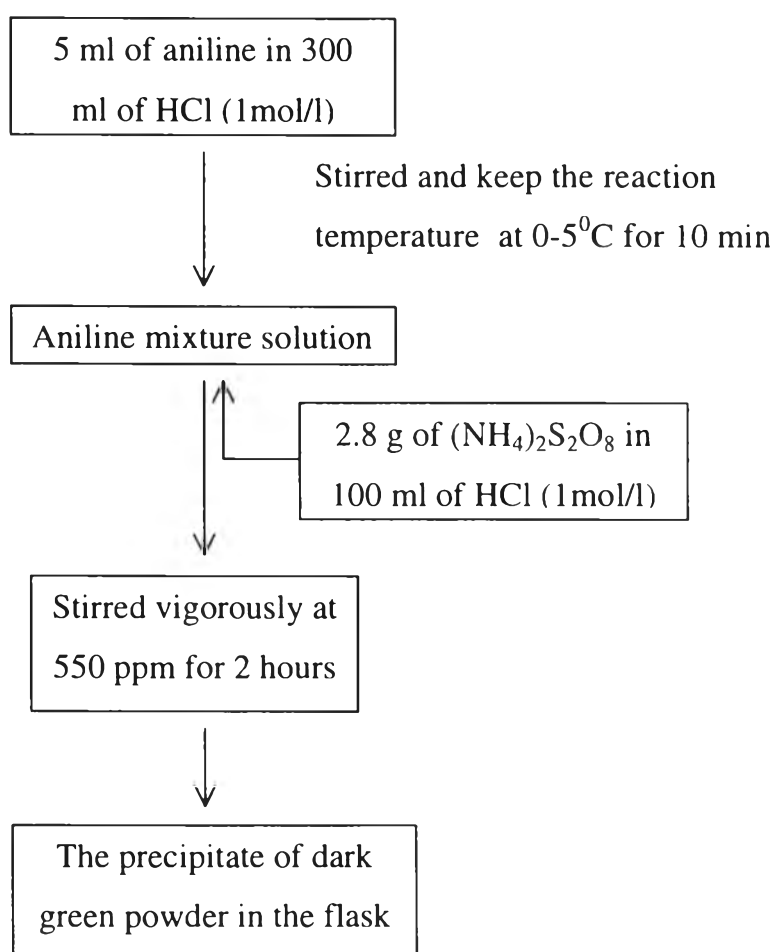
5 ml of aniline in 300 ml of HCl (1mol/l)

Stirred and keep the reaction temperature at 0-5$^0$C for 10 min

Aniline mixture solution

2.8 g of $(NH_4)_2S_2O_8$ in 100 ml of HCl (1mol/l)

Stirred vigorously at 550 ppm for 2 hours

The precipitate of dark green powder in the flask